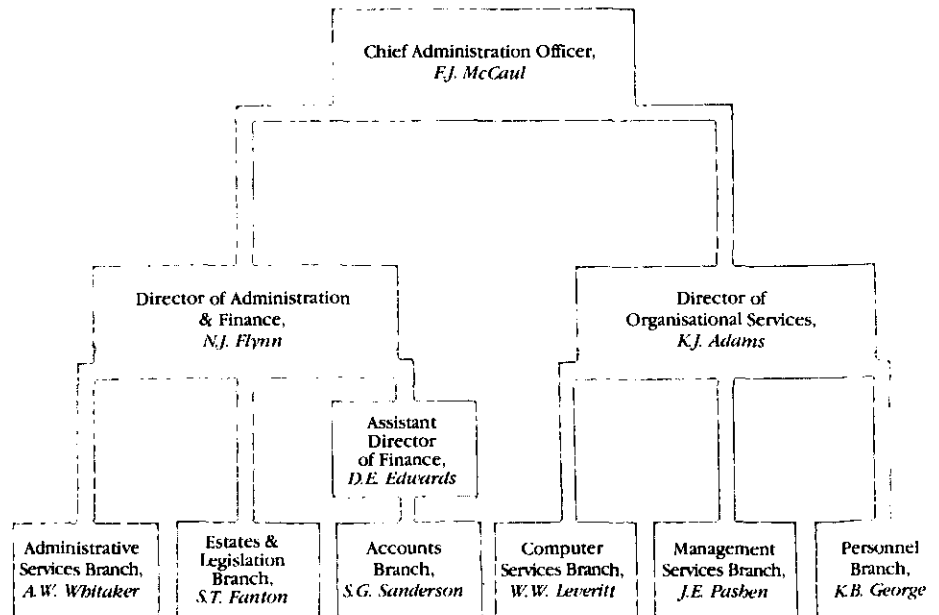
Chief Administration Officer, F.J. McCaul

Director of Administration & Finance, N.J. Flynn

Director of Organisational Services, K.J. Adams

Assistant Director of Finance, D.E. Edwards

Administrative Services Branch, A.W. Whitaker

Estates & Legislation Branch, S.T. Fanton

Accounts Branch, S.G. Sanderson

Computer Services Branch, W.W. Leveritt

Management Services Branch, J.E. Pasben

Personnel Branch, K.B. George